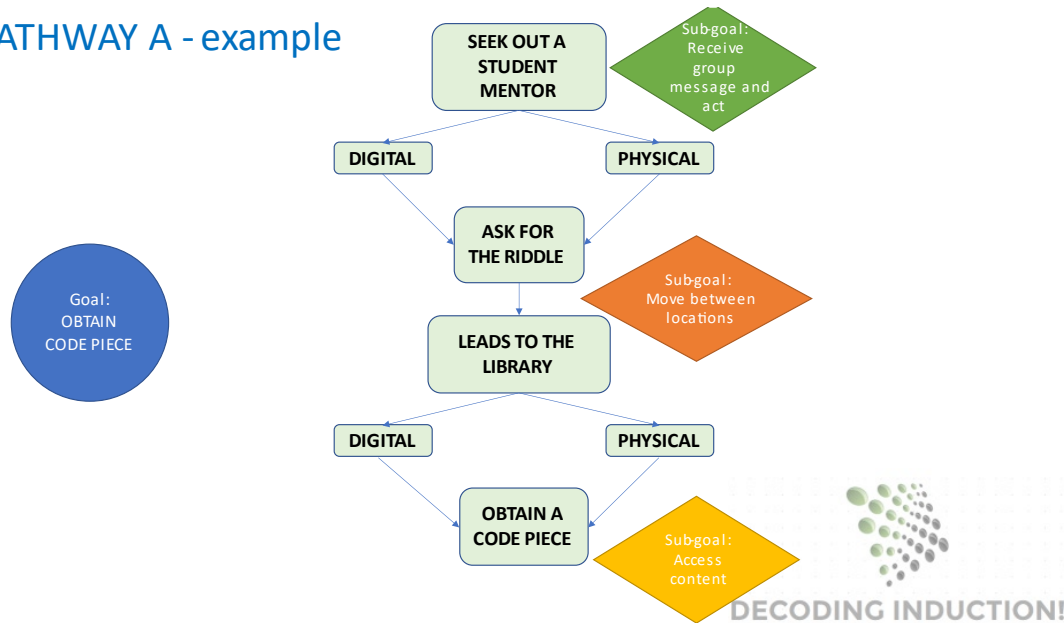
ATHWAY A - example

SEEK OUT A STUDENT MENTOR

Sub-goal: Receive group message and act

DIGITAL

PHYSICAL

ASK FOR THE RIDDLE

Goal: OBTAIN CODE PIECE

Sub-goal: Move between locations

LEADS TO THE LIBRARY

DIGITAL

PHYSICAL

OBTAIN A CODE PIECE

Sub-goal: Access content

DECODING INDUCTION!